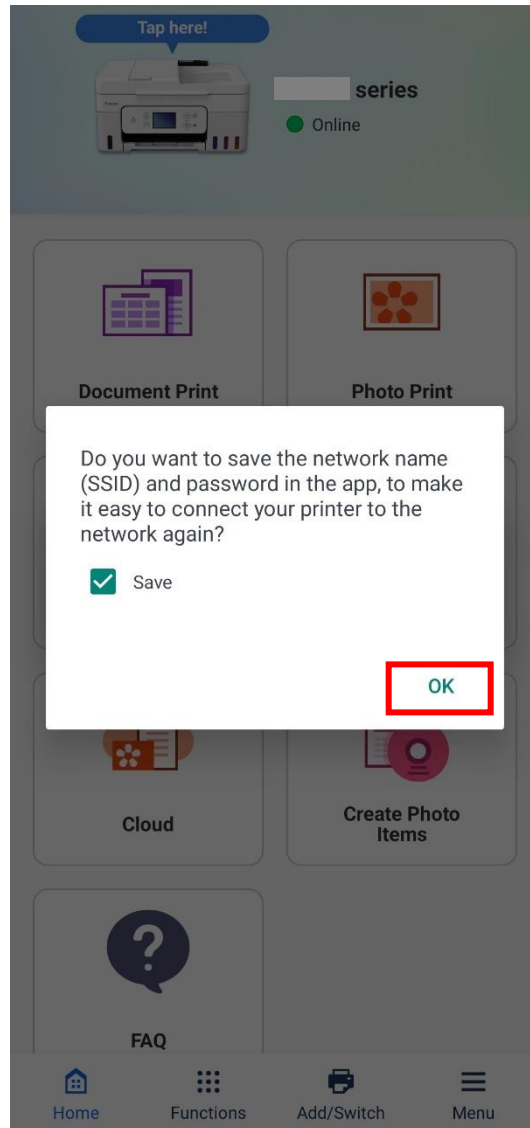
Tap here!

series

Online

Document Print

Photo Print

Do you want to save the network name (SSID) and password in the app, to make it easy to connect your printer to the network again?

Save

OK

Cloud

Create Photo Items

FAQ

Home

Functions

Add/Switch

Menu